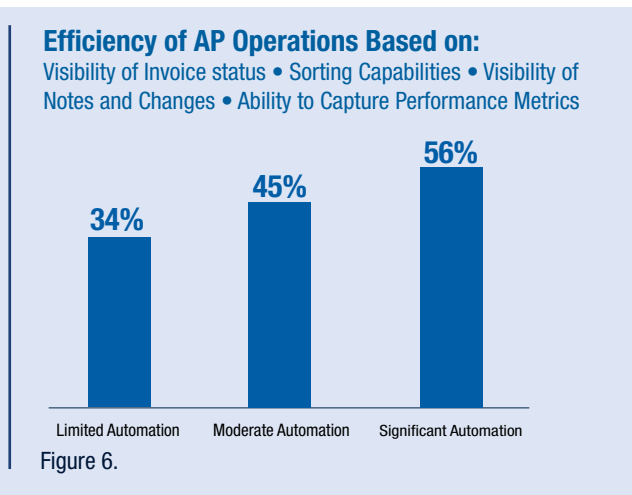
Efficiency of AP Operations Based on:
Visibility of Invoice status • Sorting Capabilities • Visibility of Notes and Changes • Ability to Capture Performance Metrics

34%
45%
56%

Limited Automation
Moderate Automation
Significant Automation

Figure 6.